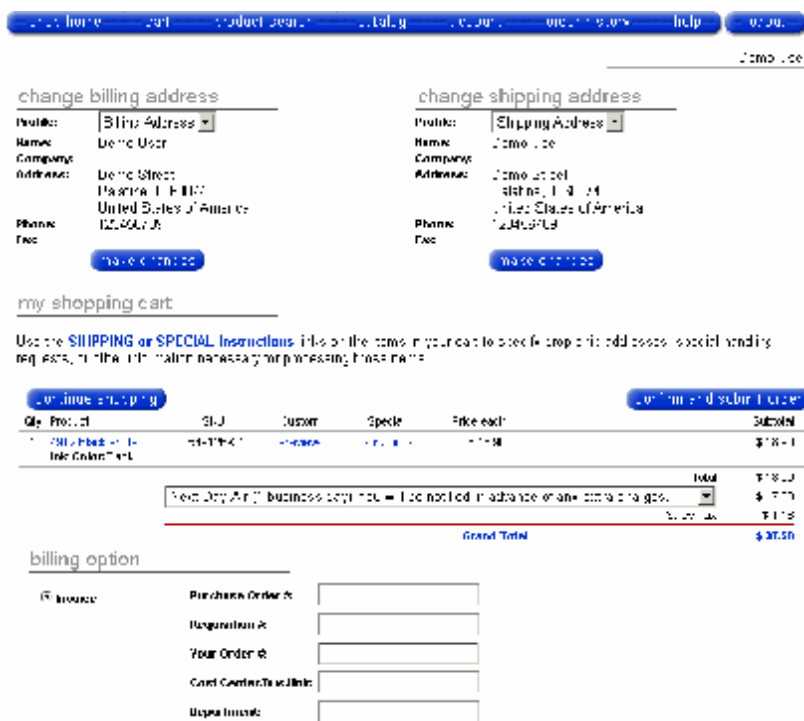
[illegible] home | cart | product search | catalog | account | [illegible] | help | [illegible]

Demo User

change billing address

Profile: Billing Address

Name: Demo User

Company:

Address: Demo Street
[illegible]
United States of America

Phone: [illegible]

Fax:

make changes

change shipping address

Profile: Shipping Address

Name: Demo User

Company:

Address: Demo Street
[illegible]
United States of America

Phone: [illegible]

Fax:

make changes

my shopping cart

Use the SHIPPING or SPECIAL Instructions links on the items in your cart to specify drop ship addresses, special handling requests, or other information necessary for processing those items.

continue shopping | confirm and submit order

| Qty | Product | SKU | Custom | Special | Price each | Subtotal |
|---|---|---|---|---|---|---|
| 1 | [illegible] Ink Color: Black | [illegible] | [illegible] | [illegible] | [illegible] | $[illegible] |

Total $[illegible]

Next Day Air (1 business day) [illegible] $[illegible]

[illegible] $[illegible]

Grand Total $37.50

billing option

Invoice

Purchase Order #:

Requisition #:

Your Order #:

Cost Center/Tax Unit:

Department: